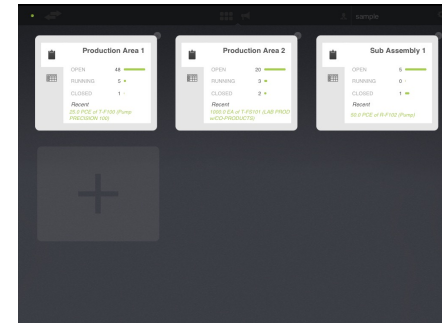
sample

Production Area 1
OPEN 48
RUNNING 5
CLOSED 1
Recent
25.0 PCE of T-F100 (Pump PRECISION 100)

Production Area 2
OPEN 20
RUNNING 3
CLOSED 2
Recent
1000.0 EA of T-FD101 (LAB PROD urCO PRODUCTS)

Sub Assembly 1
OPEN 5
RUNNING 0
CLOSED 1
Recent
50.0 PCE of R-P102 (Pump)

+